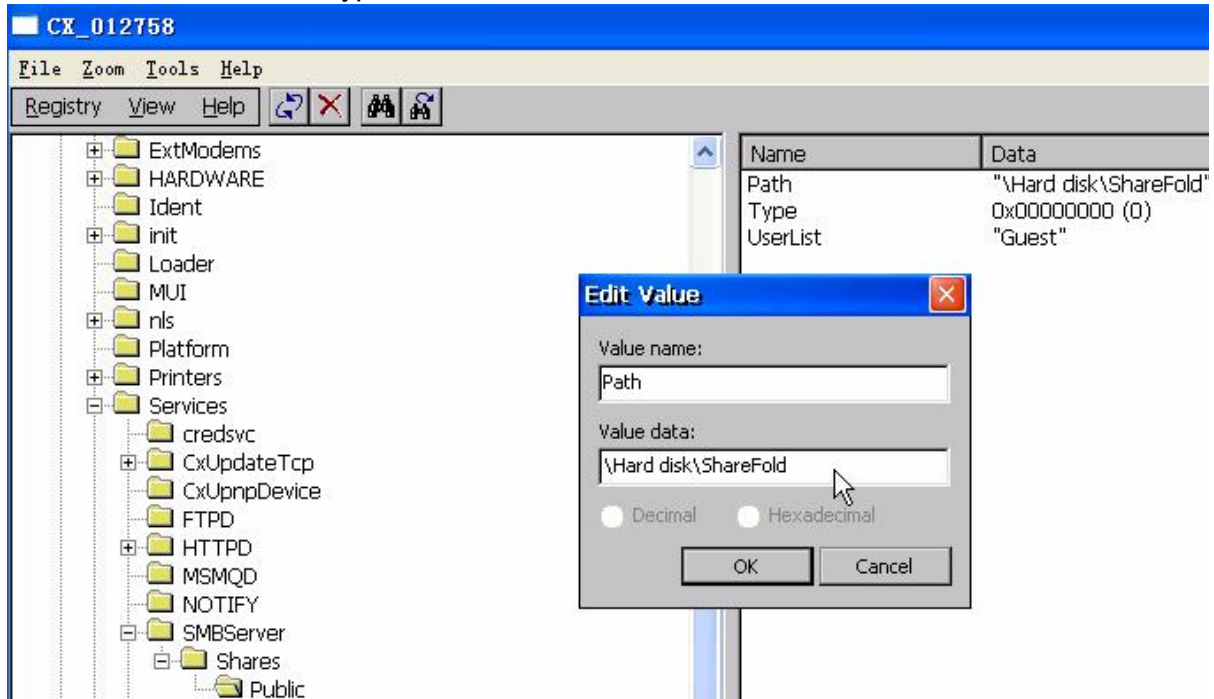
CX_012758

File Zoom Tools Help

Registry View Help

ExtModems
HARDWARE
Ident
init
Loader
MUI
nls
Platform
Printers
Services
credsvc
CxUpdateTcp
CxUpnpDevice
FTPD
HTTPD
MSMQD
NOTIFY
SMBServer
Shares
Public

| Name | Data |
|---|---|
| Path | "\Hard disk\ShareFold" |
| Type | 0x00000000 (0) |
| UserList | "Guest" |

Edit Value

Value name:
Path

Value data:
\Hard disk\ShareFold

Decimal
Hexadecimal

OK
Cancel